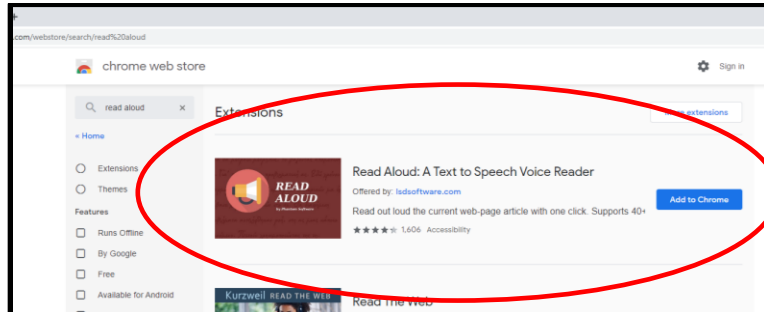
+
.com/webstore/search/read%20aloud

chrome web store

Sign in

read aloud ×

« Home

Extensions

Themes

Features

Runs Offline

By Google

Free

Available for Android

Extensions

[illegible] extensions

READ ALOUD
by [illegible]

Read Aloud: A Text to Speech Voice Reader

Offered by: lsdsoftware.com

Read out loud the current web-page article with one click. Supports 40+

★★★★ 1,606 Accessibility

Add to Chrome

Kurzweil READ THE WEB

Read The Web